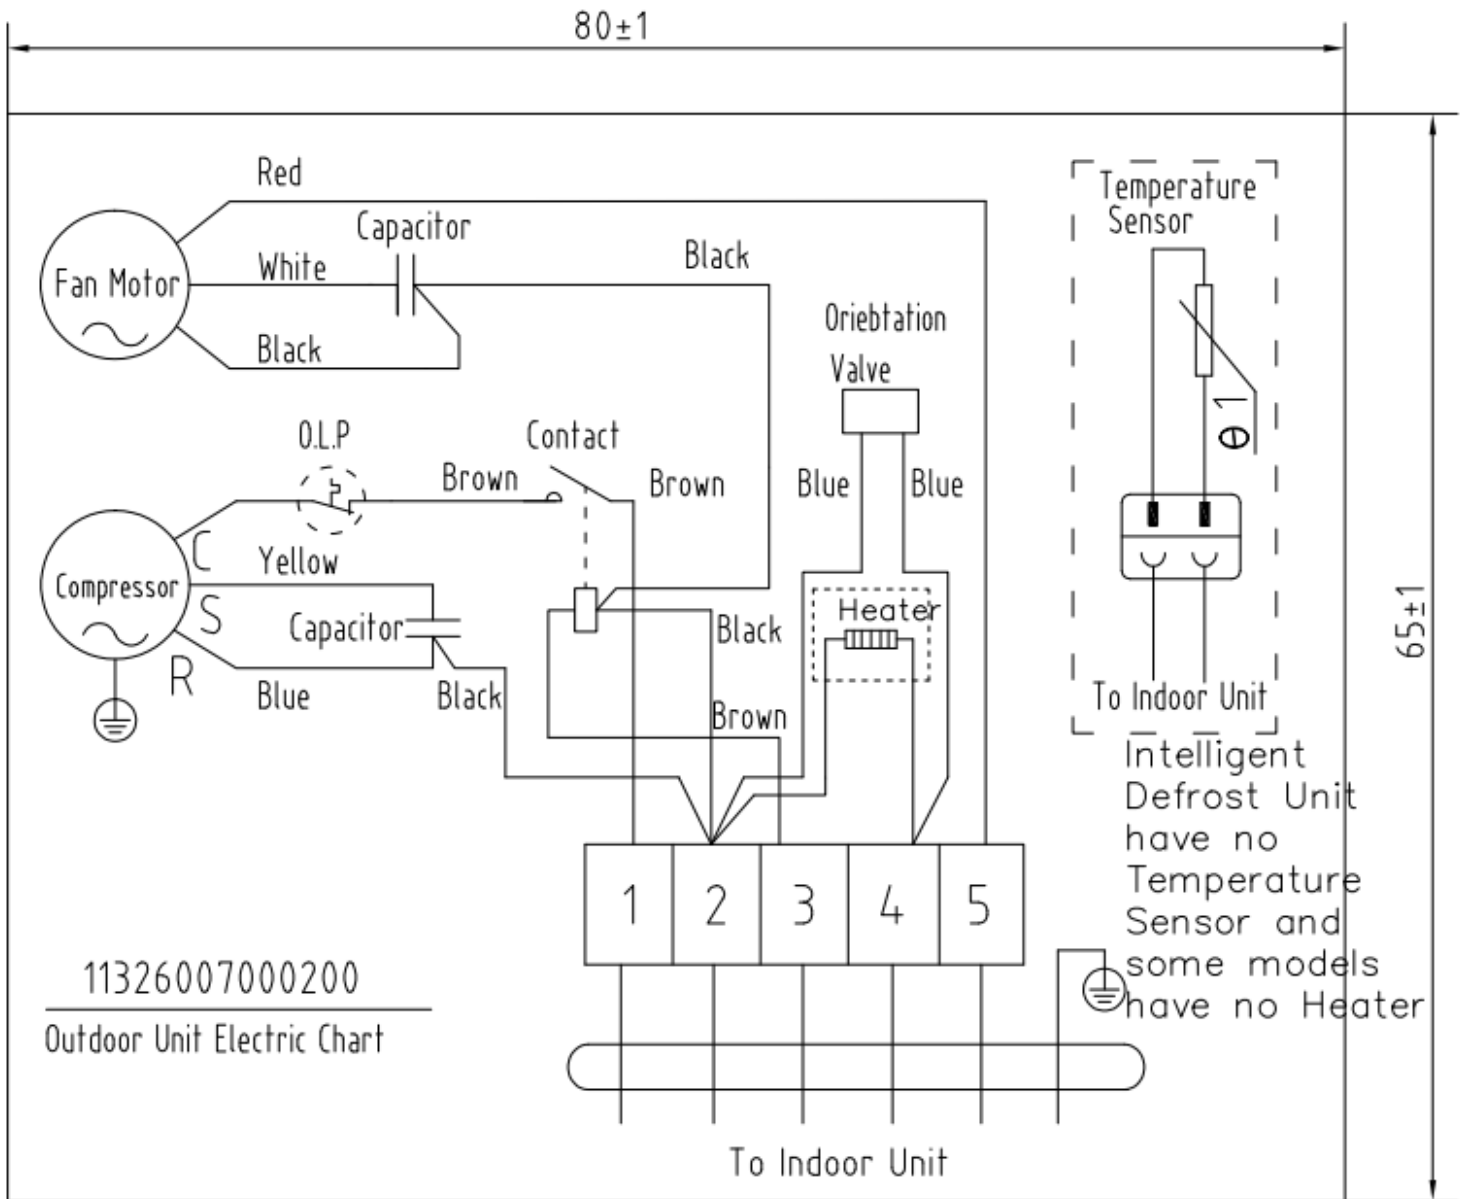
80±1

Red

Fan Motor

White

Capacitor

Black

Black

Temperature Sensor

θ 1

Oriebtation Valve

O.L.P

Contact

Brown

Brown

Blue

Blue

Compressor

C

Yellow

S

Capacitor

R

Blue

Black

Black

Heater

Brown

To Indoor Unit

65±1

Intelligent Defrost Unit have no Temperature Sensor and some models have no Heater

1 2 3 4 5

11326007000200

Outdoor Unit Electric Chart

To Indoor Unit